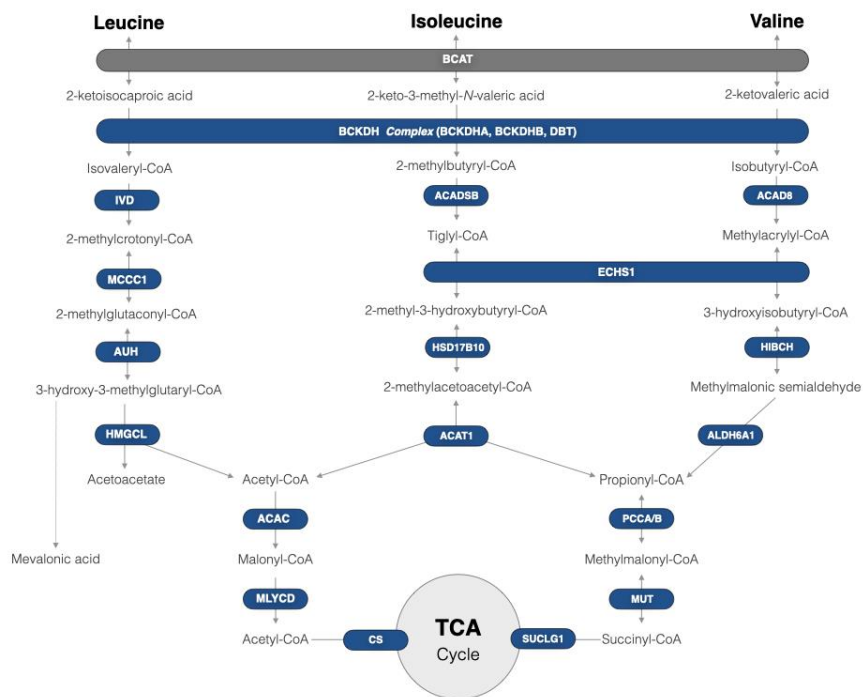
Leucine

Isoleucine

Valine

BCAT

2-ketoisocaproic acid

2-keto-3-methyl-N-valeric acid

2-ketovaleric acid

BCKDH Complex (BCKDHA, BCKDHB, DBT)

Isovaleryl-CoA

2-methylbutyryl-CoA

Isobutyryl-CoA

IVD

ACADSB

ACAD8

2-methylcrotonyl-CoA

Tiglyl-CoA

Methylacrylyl-CoA

MCCC1

ECHS1

2-methylglutaconyl-CoA

2-methyl-3-hydroxybutyryl-CoA

3-hydroxyisobutyryl-CoA

AUH

HSD17B10

HIBCH

3-hydroxy-3-methylglutaryl-CoA

2-methylacetoacetyl-CoA

Methylmalonic semialdehyde

HMGCL

ACAT1

ALDH6A1

Acetoacetate

Acetyl-CoA

Propionyl-CoA

ACAC

PCCA/B

Mevalonic acid

Malonyl-CoA

Methylmalonyl-CoA

MLYCD

MUT

Acetyl-CoA

CS

TCA

Cycle

SUCLG1

Succinyl-CoA